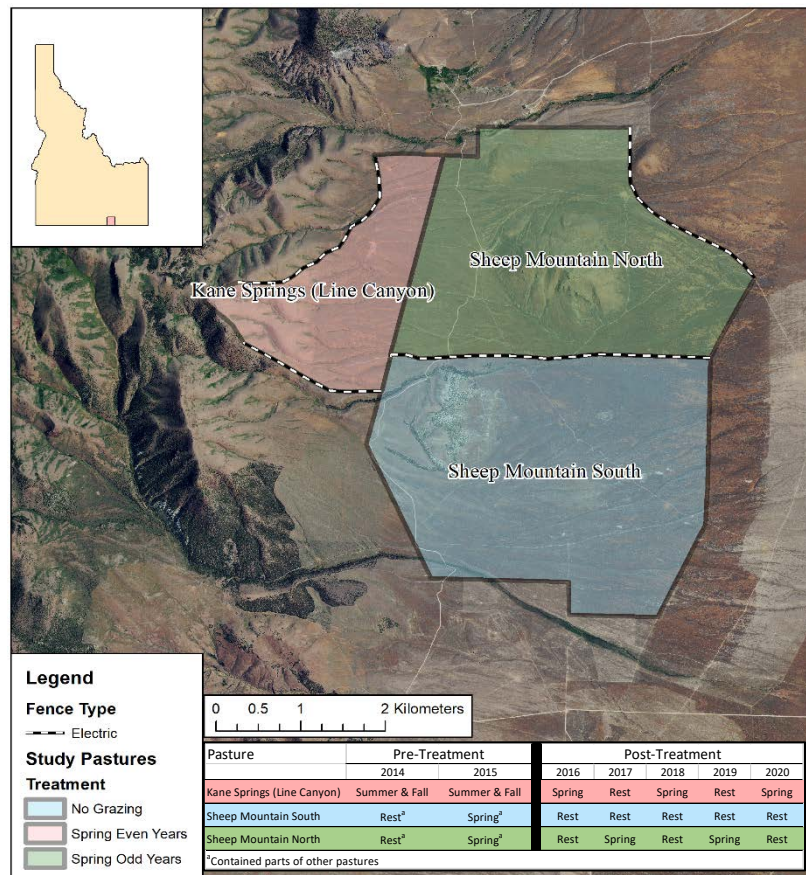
Sheep Mountain North

Kane Springs (Line Canyon)

Sheep Mountain South

Legend

Fence Type

Electric

Study Pastures

Treatment

No Grazing

Spring Even Years

Spring Odd Years

0 0.5 1 2 Kilometers

| Pasture | Pre-Treatment 2014 | Pre-Treatment 2015 | Post-Treatment 2016 | 2017 | 2018 | 2019 | 2020 |
|---|---|---|---|---|---|---|---|
| Kane Springs (Line Canyon) | Summer & Fall | Summer & Fall | Spring | Rest | Spring | Rest | Spring |
| Sheep Mountain South | Rest$^a$ | Spring$^a$ | Rest | Rest | Rest | Rest | Rest |
| Sheep Mountain North | Rest$^a$ | Spring$^a$ | Rest | Spring | Rest | Spring | Rest |

$^a$Contained parts of other pastures